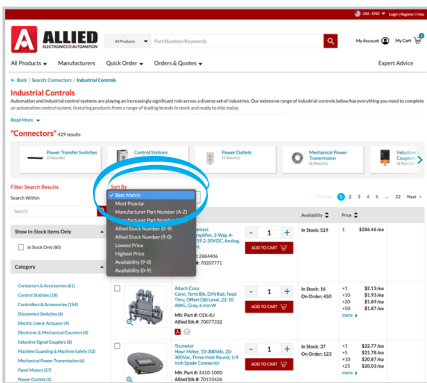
USA - ENG | Login | Register | Help

ALLIED ELECTRONICS & AUTOMATION

All Products | Part Number/Keywords

My Account | My Cart

All Products | Manufacturers | Quick Order | Orders & Quotes | Expert Advice

< Back | Search: Connectors | Industrial Controls

Industrial Controls

Automation and industrial control systems are playing an increasingly significant role across a diverse set of industries. Our extensive range of industrial controls below has everything you need to complete an automation control system, featuring products from a range of leading brands in stock and ready to ship today.

Read More

"Connectors" 429 results

Power Transfer Switches (1 Results) | Control Stations | Power Outlets (1 Results) | Mechanical Power Transmission (8 Results) | Industrial Couplers (1 Results)

Filter Search Results

Search Within

Search

Show In-Stock Items Only

In-Stock Only (80)

Category

Contactors & Accessories (4)
Control Stations (18)
Controllers & Accessories (114)
Disconnect Switches (6)
Electric Linear Actuator (4)
Electronic & Mechanical Counters (4)
Inductive Signal Couplers (8)
Machine Guarding & Machine Safety (12)
Mechanical Power Transmission (8)
Panel Meters (17)
Power Outlets (1)

Sort By
✓ Best Match
Most Popular
Manufacturer Part Number (A-Z)
Manufacturer Part Number (Z-A)
Allied Stock Number (A-Z)
Allied Stock Number (Z-A)
Lowest Price
Highest Price
Availability (0-9)
Availability (9-0)

Previous 1 2 3 4 5 6 ... 22 Next

Availability | Price

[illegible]ontact Amplifier, 3-Way, 4-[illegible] 9 30VDC, Analog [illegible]
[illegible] 2864806
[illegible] 70057771
1 | ADD TO CART | In Stock: 529 | 1 $386.46/ea

Allied Kit
Conn, Term Blk, DIN Rail, Feed Thru, Offset Dbl Level, 22-10 AWG, Gray, 6 mm W
Mfr. Part #: ODL4U
Allied Stk #: 70077312
1 | ADD TO CART | In Stock: 16 On Order: 450 | 1 $2.53/ea +10 $1.93/ea +25 $1.89/ea +50 $1.87/ea more

Trumeter
Hour Meter, 10-30Vdc, 20-300Vac, Three Hole Round, 1/4 Inch Spade Connector
Mfr. Part #: 3410-1000
Allied Stk #: 70115426
1 | ADD TO CART | In Stock: 37 On Order: 123 | 1 $22.77/ea +5 $21.78/ea +10 $20.87/ea +25 $20.03/ea more